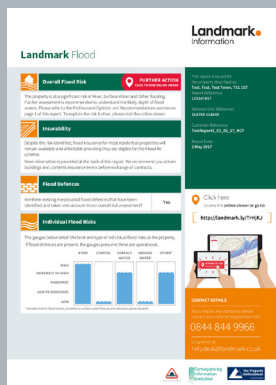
Landmark Flood

Landmark Information

Overall Flood Risk

FURTHER ACTION
CLICK TO VIEW ONLINE VIEWER

The property is at significant risk of River, Surface Water and Other flooding. Further assessment is recommended to understand the likely depth of flood waters. Please refer to the Professional Opinion and Recommendations section on page 1 of this report. To explore the risk further, please visit the online viewer.

Insurability

Despite the risk identified, flood insurance for most residential properties will remain available and affordable providing they are eligible for the Flood Re scheme.
More information is provided at the back of this report. We recommend you obtain buildings and contents insurance cover before exchange of contracts.

Flood Defences

Are there existing maintained flood defences that have been identified and taken into account in our overall risk assessment?

Yes

Individual Flood Risks

The gauges below detail the level and type of individual flood risks at the property. If flood defences are present, the gauges presume these are operational.

RIVER
COASTAL
SURFACE WATER
GROUND WATER
OTHER*

HIGH
MODERATE
MODERATE-LOW
LOW

This report is issued for the property described as:
Test, Test, Test Town, T11 1ST

Report Reference
123456789

Reference Grid Reference
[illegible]

Customer Reference
TestReport1_02_05_17_RCF

Report Date
2 May 2017

Click here to view the online viewer or go to:
http://landmark.ly/TmjKJ

CONTACT DETAILS

0844 844 9966

helpdesk@landmark.co.uk